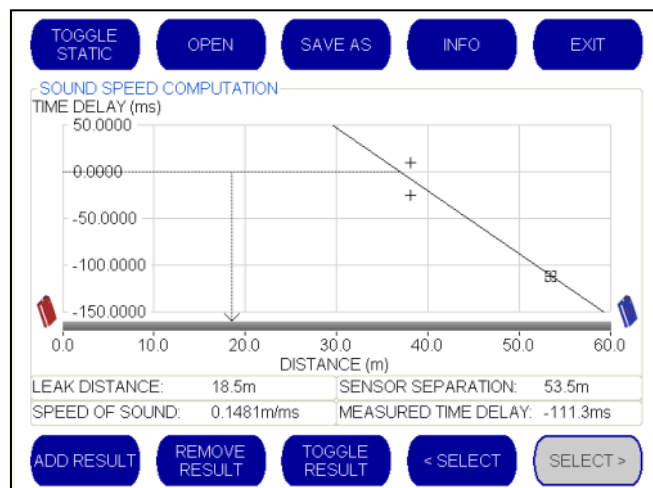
TOGGLE STATIC

OPEN

SAVE AS

INFO

EXIT

SOUND SPEED COMPUTATION

TIME DELAY (ms)

50.0000

0.0000

-50.0000

-100.0000

-150.0000

0.0

10.0

20.0

30.0

40.0

50.0

60.0

DISTANCE (m)

| LEAK DISTANCE: | 18.5m | SENSOR SEPARATION: | 53.5m |
|---|---|---|---|
| SPEED OF SOUND: | 0.1481m/ms | MEASURED TIME DELAY: | -111.3ms |

ADD RESULT

REMOVE RESULT

TOGGLE RESULT

< SELECT

SELECT >